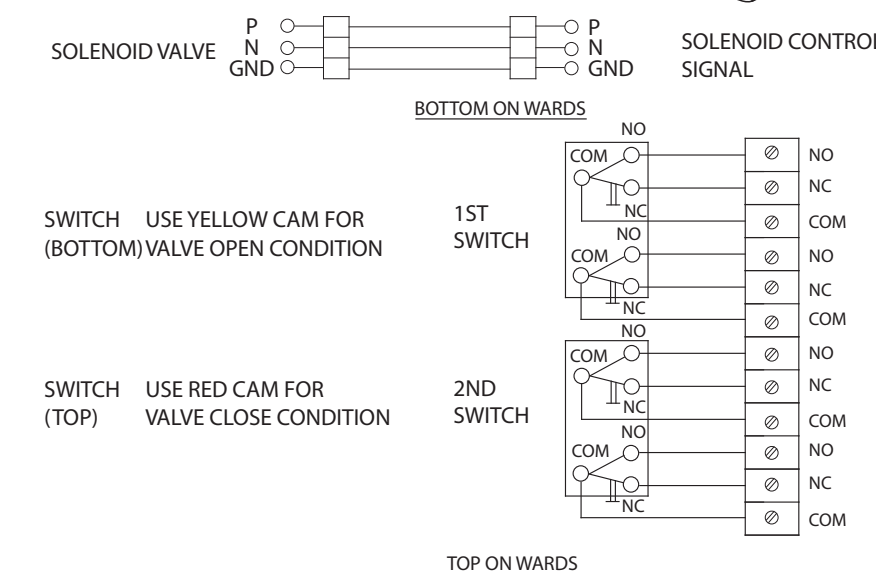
SOLENOID VALVE P N GND

P N GND SOLENOID CONTROL SIGNAL

BOTTOM ON WARDS

SWITCH (BOTTOM) USE YELLOW CAM FOR VALVE OPEN CONDITION

1ST SWITCH

NO
COM
NC
NO
COM
NC

NO
NC
COM
NO
NC
COM

SWITCH (TOP) USE RED CAM FOR VALVE CLOSE CONDITION

2ND SWITCH

NO
COM
NC
NO
COM
NC

NO
NC
COM
NO
NC
COM

TOP ON WARDS